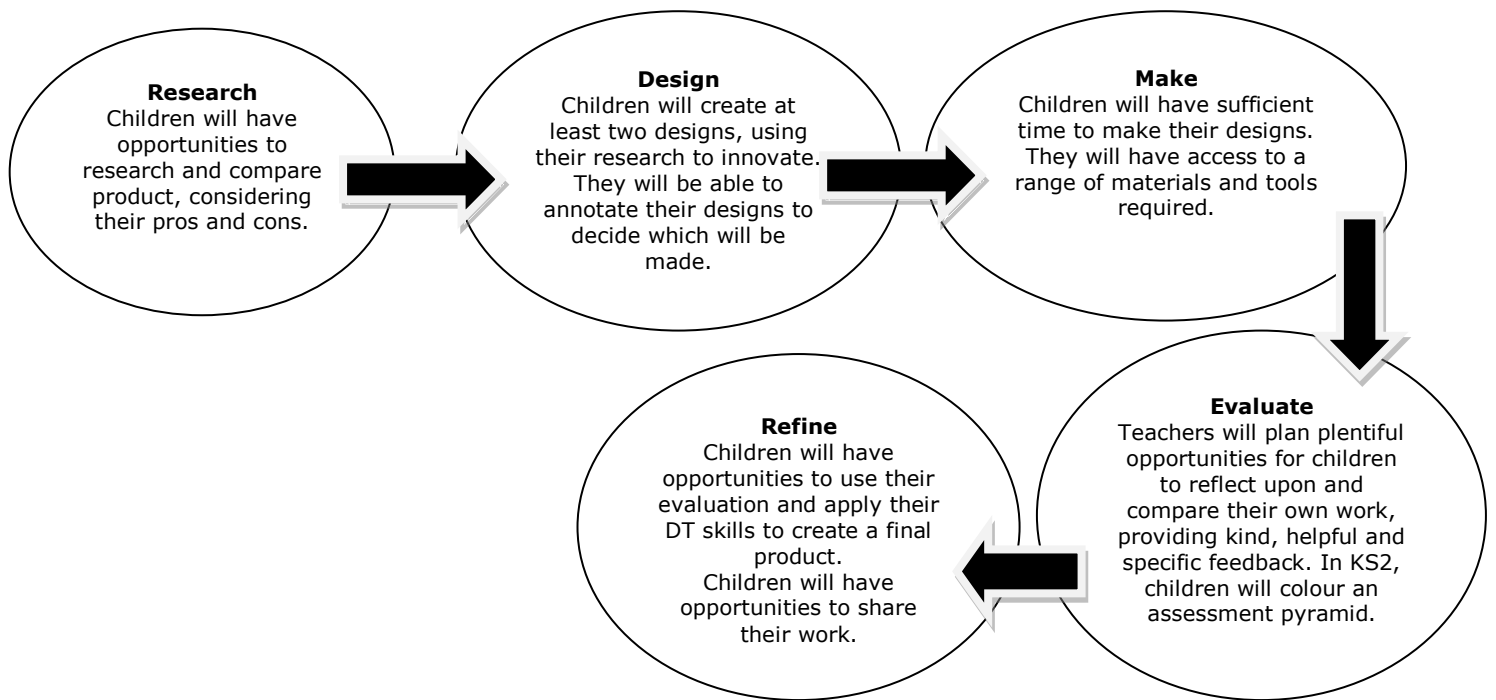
**Research**
Children will have opportunities to research and compare product, considering their pros and cons.

**Design**
Children will create at least two designs, using their research to innovate. They will be able to annotate their designs to decide which will be made.

**Make**
Children will have sufficient time to make their designs. They will have access to a range of materials and tools required.

**Evaluate**
Teachers will plan plentiful opportunities for children to reflect upon and compare their own work, providing kind, helpful and specific feedback. In KS2, children will colour an assessment pyramid.

**Refine**
Children will have opportunities to use their evaluation and apply their DT skills to create a final product.
Children will have opportunities to share their work.